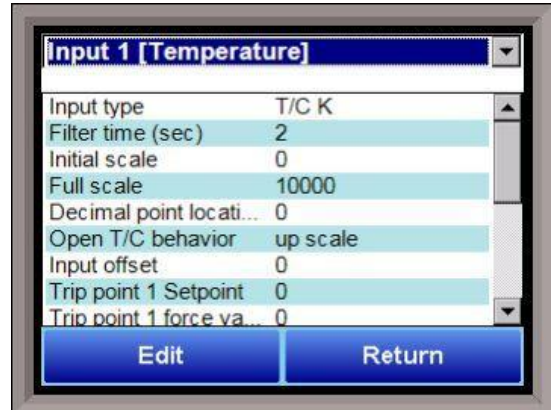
Input 1 [Temperature]

| Input type | T/C K |
|---|---|
| Filter time (sec) | 2 |
| Initial scale | 0 |
| Full scale | 10000 |
| Decimal point locati... | 0 |
| Open T/C behavior | up scale |
| Input offset | 0 |
| Trip point 1 Setpoint | 0 |
| Trip point 1 force va... | 0 |

Edit

Return